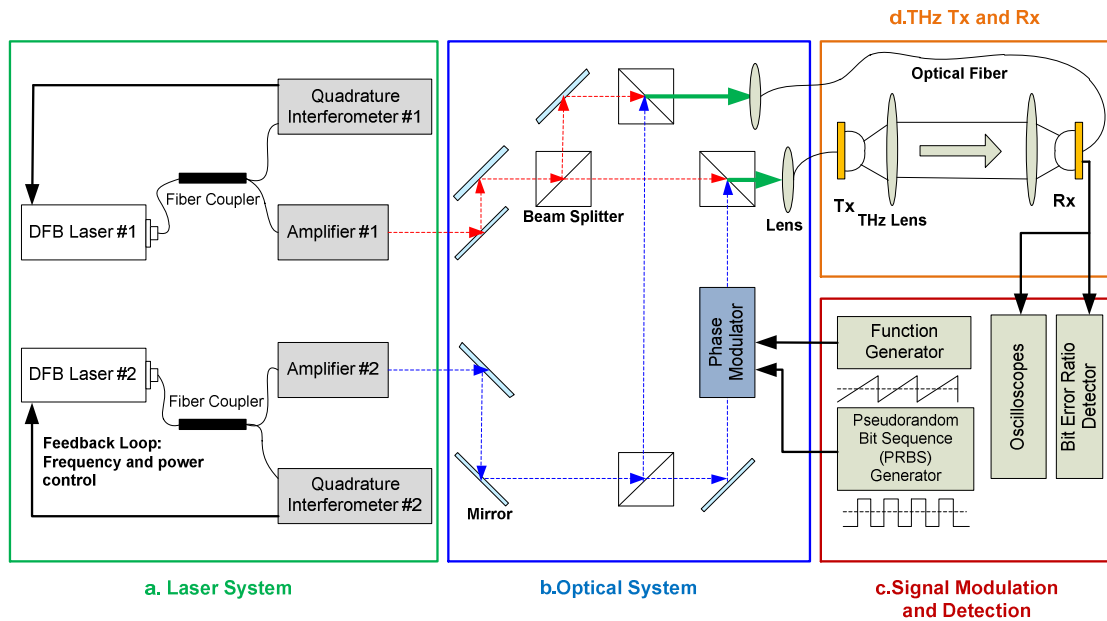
d.THz Tx and Rx

Quadrature Interferometer #1

Fiber Coupler

DFB Laser #1

Amplifier #1

DFB Laser #2

Amplifier #2

Fiber Coupler

Feedback Loop: Frequency and power control

Quadrature Interferometer #2

Beam Splitter

Lens

Phase Modulator

Mirror

Optical Fiber

Tx

THz Lens

Rx

Function Generator

Pseudorandom Bit Sequence (PRBS) Generator

Oscilloscopes

Bit Error Ratio Detector

a. Laser System

b.Optical System

c.Signal Modulation and Detection